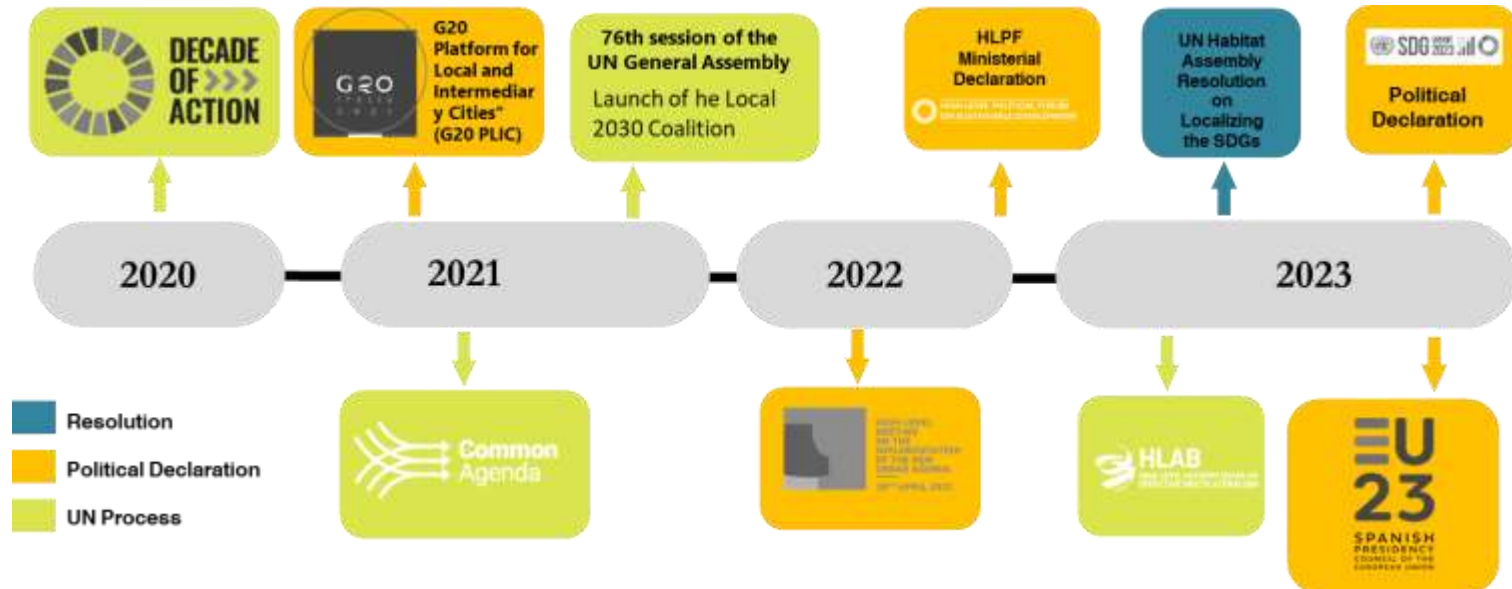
DECADE OF >>>> ACTION

G20

G20 Platform for Local and Intermediary Cities" (G20 PLIC)

76th session of the UN General Assembly

Launch of he Local 2030 Coalition

HLPF Ministerial Declaration

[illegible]

UN Habitat Assembly Resolution on Localizing the SDGs

SDG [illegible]

Political Declaration

2020

2021

2022

2023

Resolution

Political Declaration

UN Process

Common Agenda

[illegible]

HLAB

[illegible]

EU 23

SPANISH PRESIDENCY COUNCIL OF THE EUROPEAN UNION